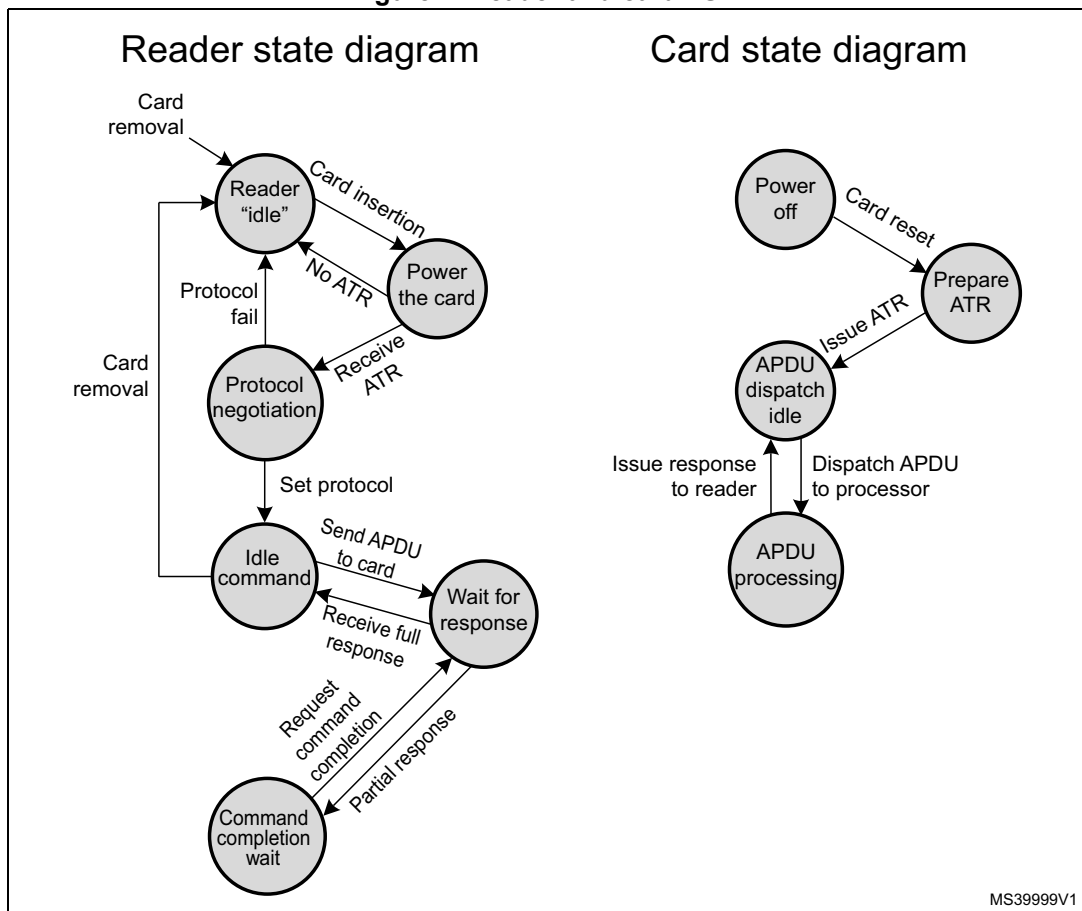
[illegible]

Reader state diagram

Card removal

Reader "idle"

Card insertion

No ATR

Power the card

Protocol fail

Card removal

Receive ATR

Protocol negotiation

Set protocol

Idle command

Send APDU to card

Wait for response

Receive full response

Request command completion

Partial response

Command completion wait

Card state diagram

Power off

Card reset

Prepare ATR

Issue ATR

APDU dispatch idle

Issue response to reader

Dispatch APDU to processor

APDU processing

MS39999V1